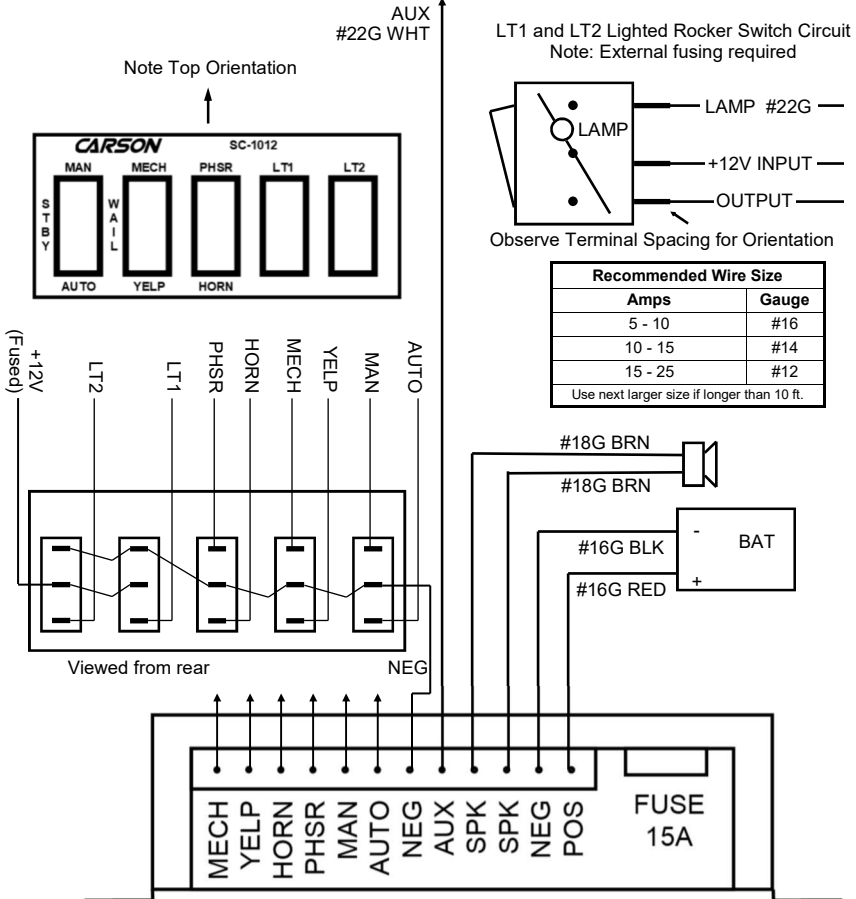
AUX
#22G WHT

LT1 and LT2 Lighted Rocker Switch Circuit
Note: External fusing required

Note Top Orientation

CARSON SC-1012

MAN MECH PHSR LT1 LT2

STBY WAIL

AUTO YELP HORN

LAMP
LAMP #22G
+12V INPUT
OUTPUT

Observe Terminal Spacing for Orientation

| Recommended Wire Size | |
|---|---|
| Amps | Gauge |
| 5 - 10 | #16 |
| 10 - 15 | #14 |
| 15 - 25 | #12 |
| Use next larger size if longer than 10 ft. | |

+12V (Fused) LT2 LT1 PHSR HORN MECH YELP MAN AUTO

#18G BRN
#18G BRN
#16G BLK
#16G RED
-
+
BAT

Viewed from rear
NEG

MECH YELP HORN PHSR MAN AUTO NEG AUX SPK SPK NEG POS

FUSE 15A